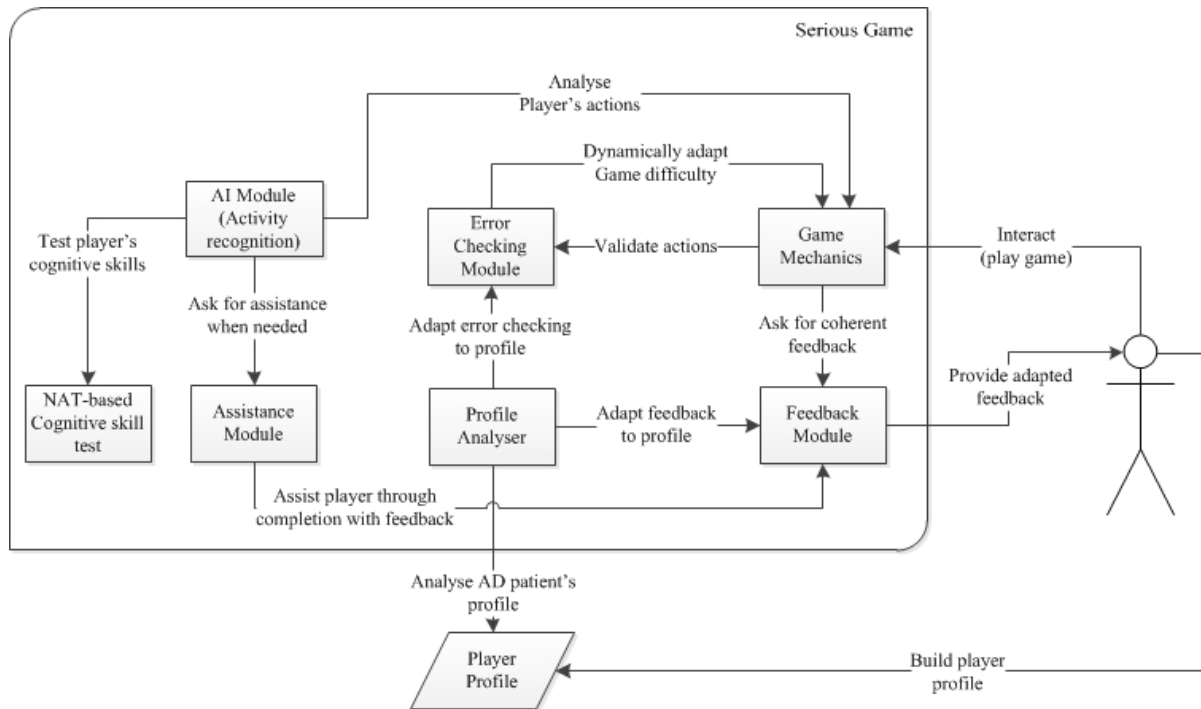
Serious Game

Analyse Player's actions

Dynamically adapt Game difficulty

AI Module (Activity recognition)

Test player's cognitive skills

Error Checking Module

Validate actions

Game Mechanics

Interact (play game)

Ask for assistance when needed

Adapt error checking to profile

Ask for coherent feedback

Provide adapted feedback

NAT-based Cognitive skill test

Assistance Module

Profile Analyser

Adapt feedback to profile

Feedback Module

Assist player through completion with feedback

Analyse AD patient's profile

Player Profile

Build player profile